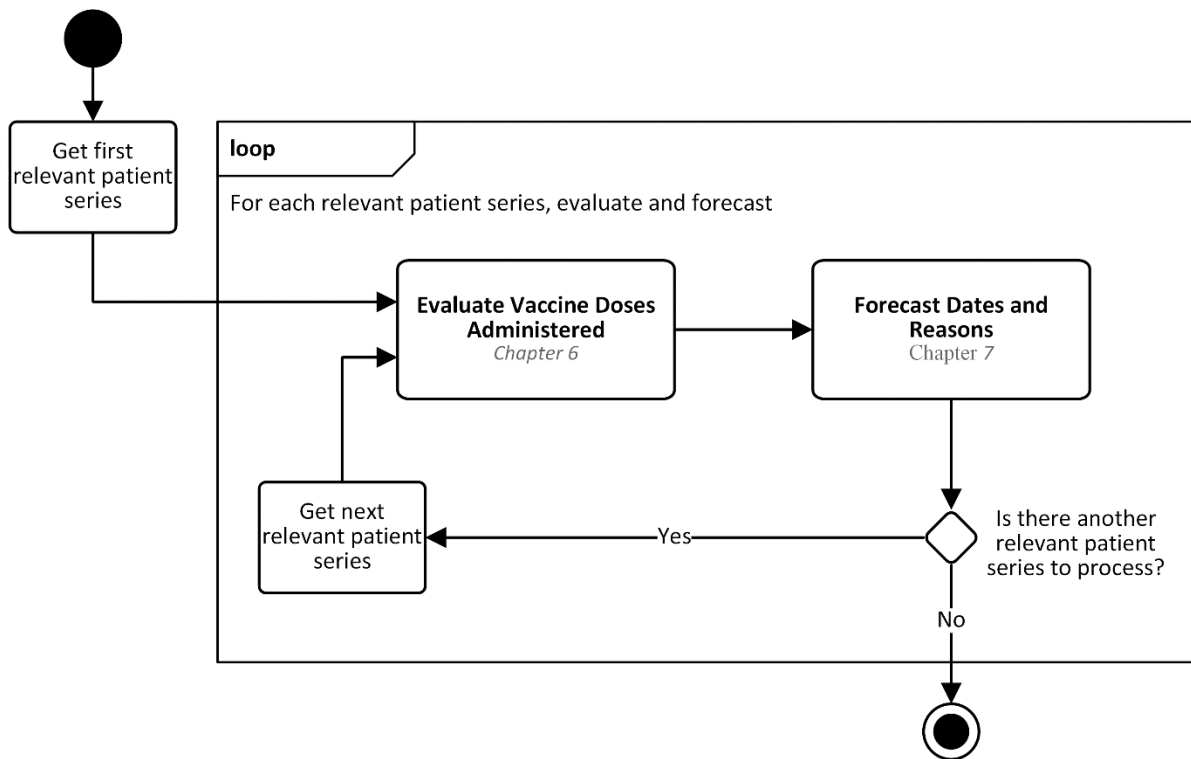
Get first relevant patient series

loop

For each relevant patient series, evaluate and forecast

Evaluate Vaccine Doses Administered
Chapter 6

Forecast Dates and Reasons
Chapter 7

Get next relevant patient series

Yes

Is there another relevant patient series to process?

No